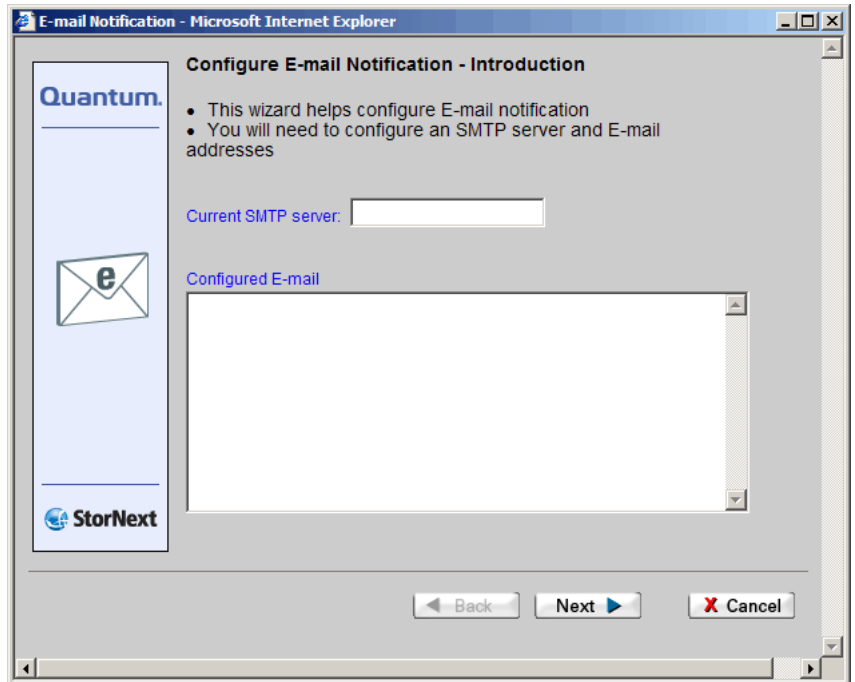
E-mail Notification - Microsoft Internet Explorer

Quantum.

e

StorNext

Configure E-mail Notification - Introduction

• This wizard helps configure E-mail notification
• You will need to configure an SMTP server and E-mail addresses

Current SMTP server:

Configured E-mail

Back

Next

Cancel